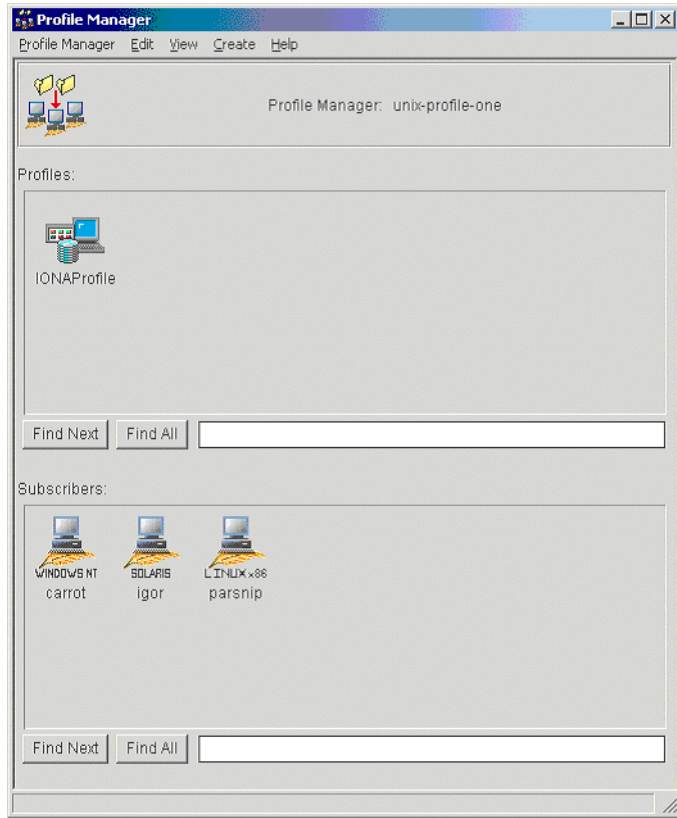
Profile Manager

Profile Manager Edit View Create Help

Profile Manager: unix-profile-one

Profiles:

IONAProfile

Find Next Find All

Subscribers:

WINDOWS NT
carrot

SOLARIS
igor

LINUX x86
parsnip

Find Next Find All